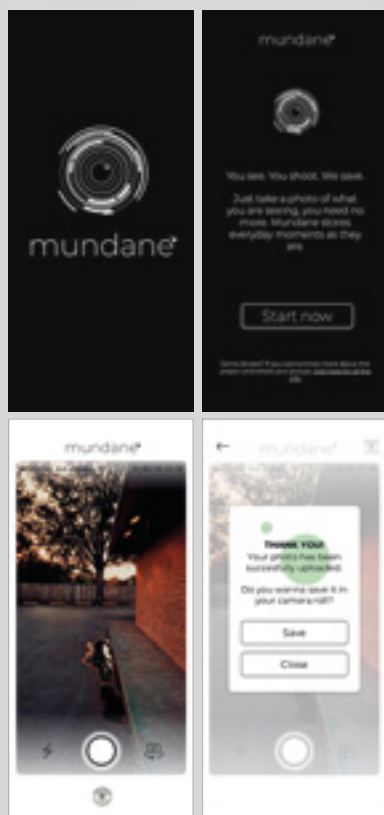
mundane

mundane

You see. You shoot. We save.

Just take a photo of what you are seeing, you need no more. Mundane stores everyday moments as they are.

Start now

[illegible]

mundane

mundane

THANK YOU!
Your photo has been successfully uploaded.

Do you wanna save it in your camera roll?

Save

Close